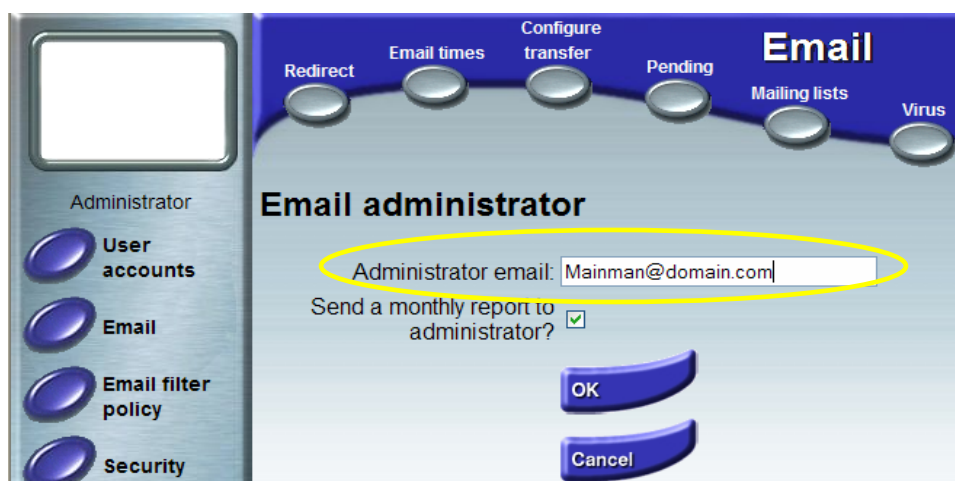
Redirect
Email times
Configure transfer
Pending
Email
Mailing lists
Virus

Administrator
User accounts
Email
Email filter policy
Security

Email administrator

Administrator email: Mainman@domain.com
Send a monthly report to administrator? ☑

OK
Cancel